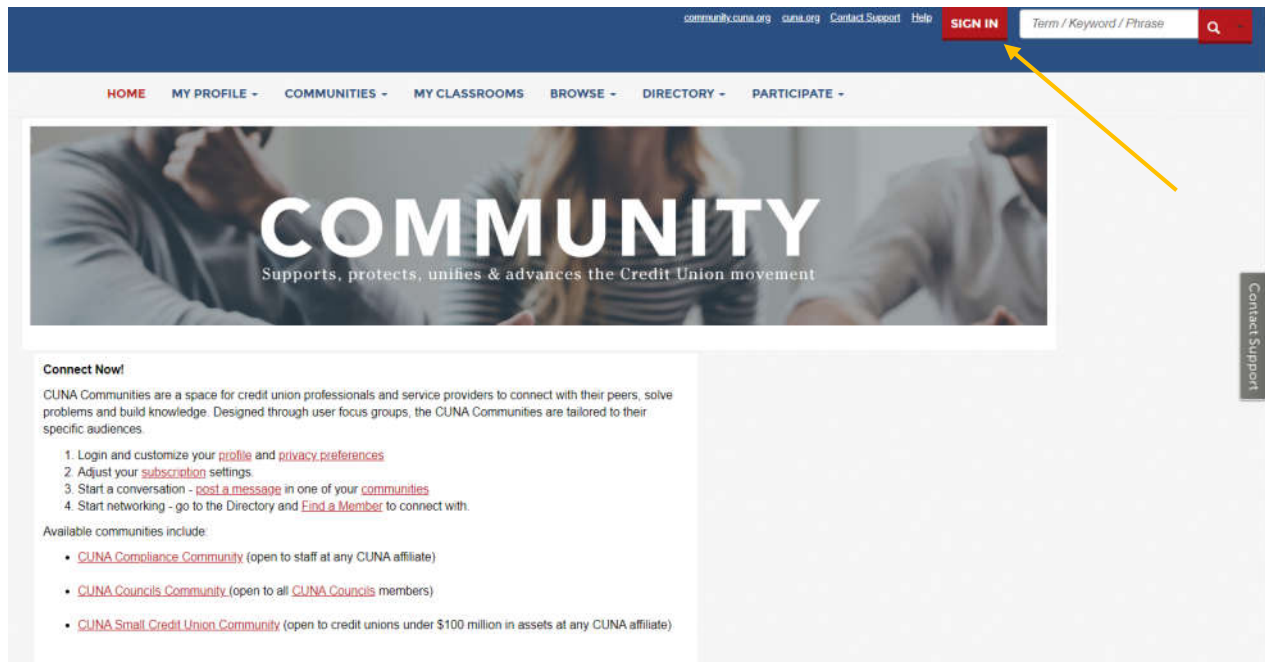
community.cuna.org cuna.org Contact Support Help SIGN IN Term / Keyword / Phrase

HOME MY PROFILE - COMMUNITIES - MY CLASSROOMS BROWSE - DIRECTORY - PARTICIPATE -

COMMUNITY

Supports, protects, unifies & advances the Credit Union movement

Contact Support

Connect Now!

CUNA Communities are a space for credit union professionals and service providers to connect with their peers, solve problems and build knowledge. Designed through user focus groups, the CUNA Communities are tailored to their specific audiences.

1. Login and customize your profile and privacy preferences
2. Adjust your subscription settings.
3. Start a conversation - post a message in one of your communities
4. Start networking - go to the Directory and Find a Member to connect with.

Available communities include:

- CUNA Compliance Community (open to staff at any CUNA affiliate)
- CUNA Councils Community (open to all CUNA Councils members)
- CUNA Small Credit Union Community (open to credit unions under $100 million in assets at any CUNA affiliate)